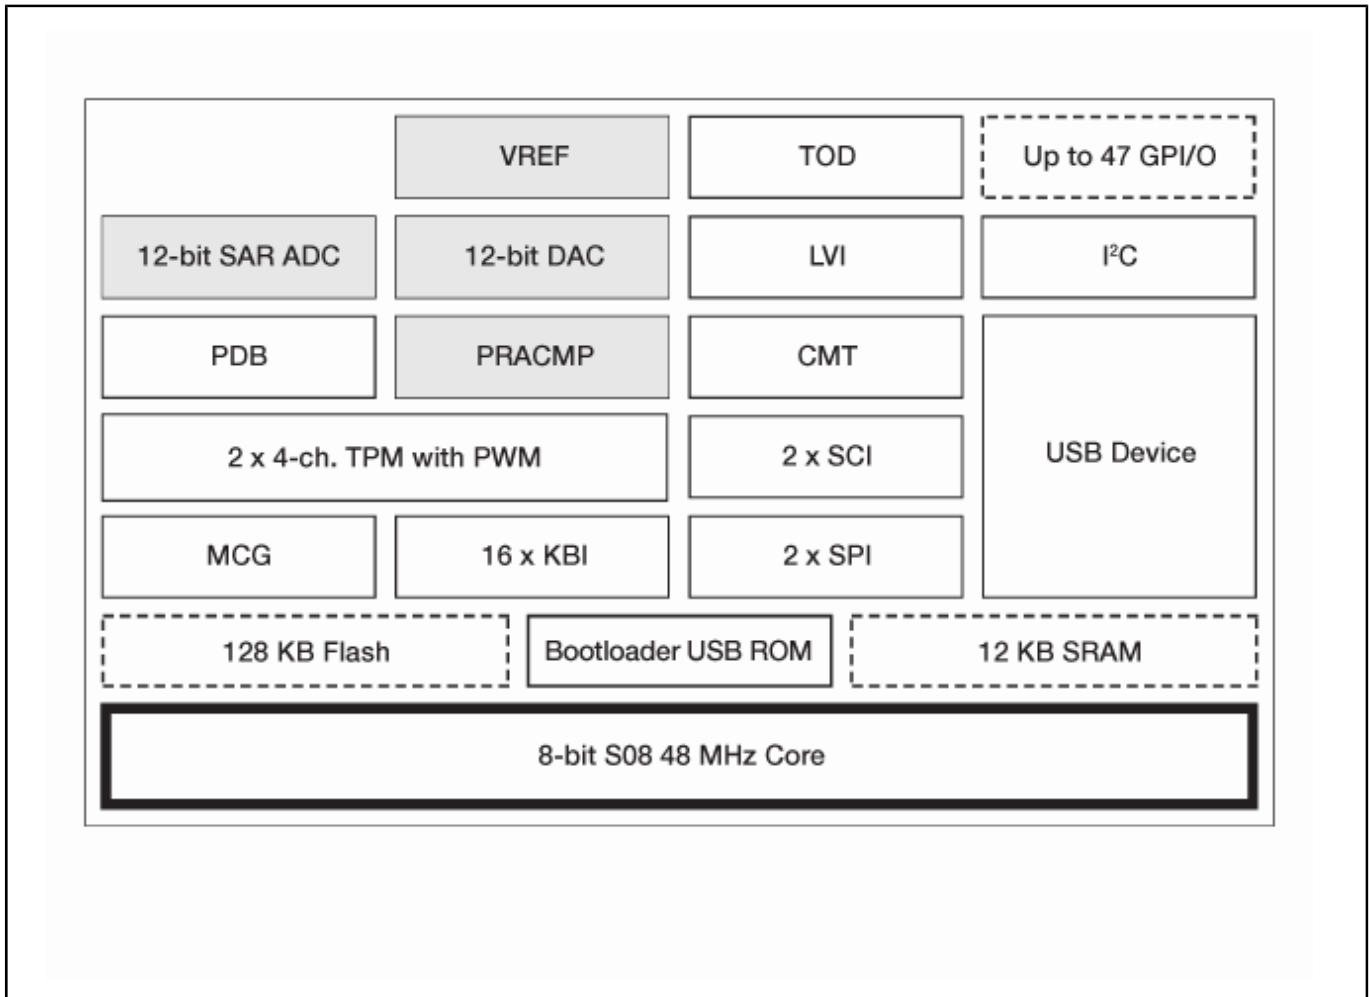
VREF

TOD

Up to 47 GPI/O

12-bit SAR ADC

12-bit DAC

LVI

I²C

PDB

PRACMP

CMT

USB Device

2 x 4-ch. TPM with PWM

2 x SCI

MCG

16 x KBI

2 x SPI

128 KB Flash

Bootloader USB ROM

12 KB SRAM

8-bit S08 48 MHz Core